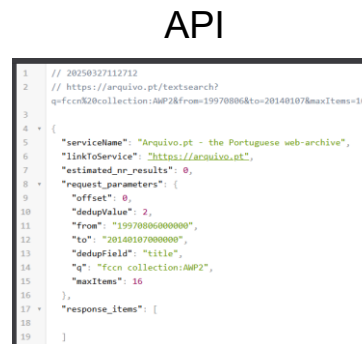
API

1 // 20250327112712
2 // https://arquivo.pt/textsearch?q=fccn%20collection:AWP2&from=19970806&to=20140107&maxItems=1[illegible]
3
4 {
5 "serviceName": "Arquivo.pt - the Portuguese web-archive",
6 "linkToService": "https://arquivo.pt",
7 "estimated_nr_results": 0,
8 "request_parameters": {
9 "offset": 0,
10 "dedupValue": 2,
11 "from": "19970806000000",
12 "to": "20140107000000",
13 "dedupField": "title",
14 "q": "fccn collection:AWP2",
15 "maxItems": 16
16 },
17 "response_items": [
18
19 ]